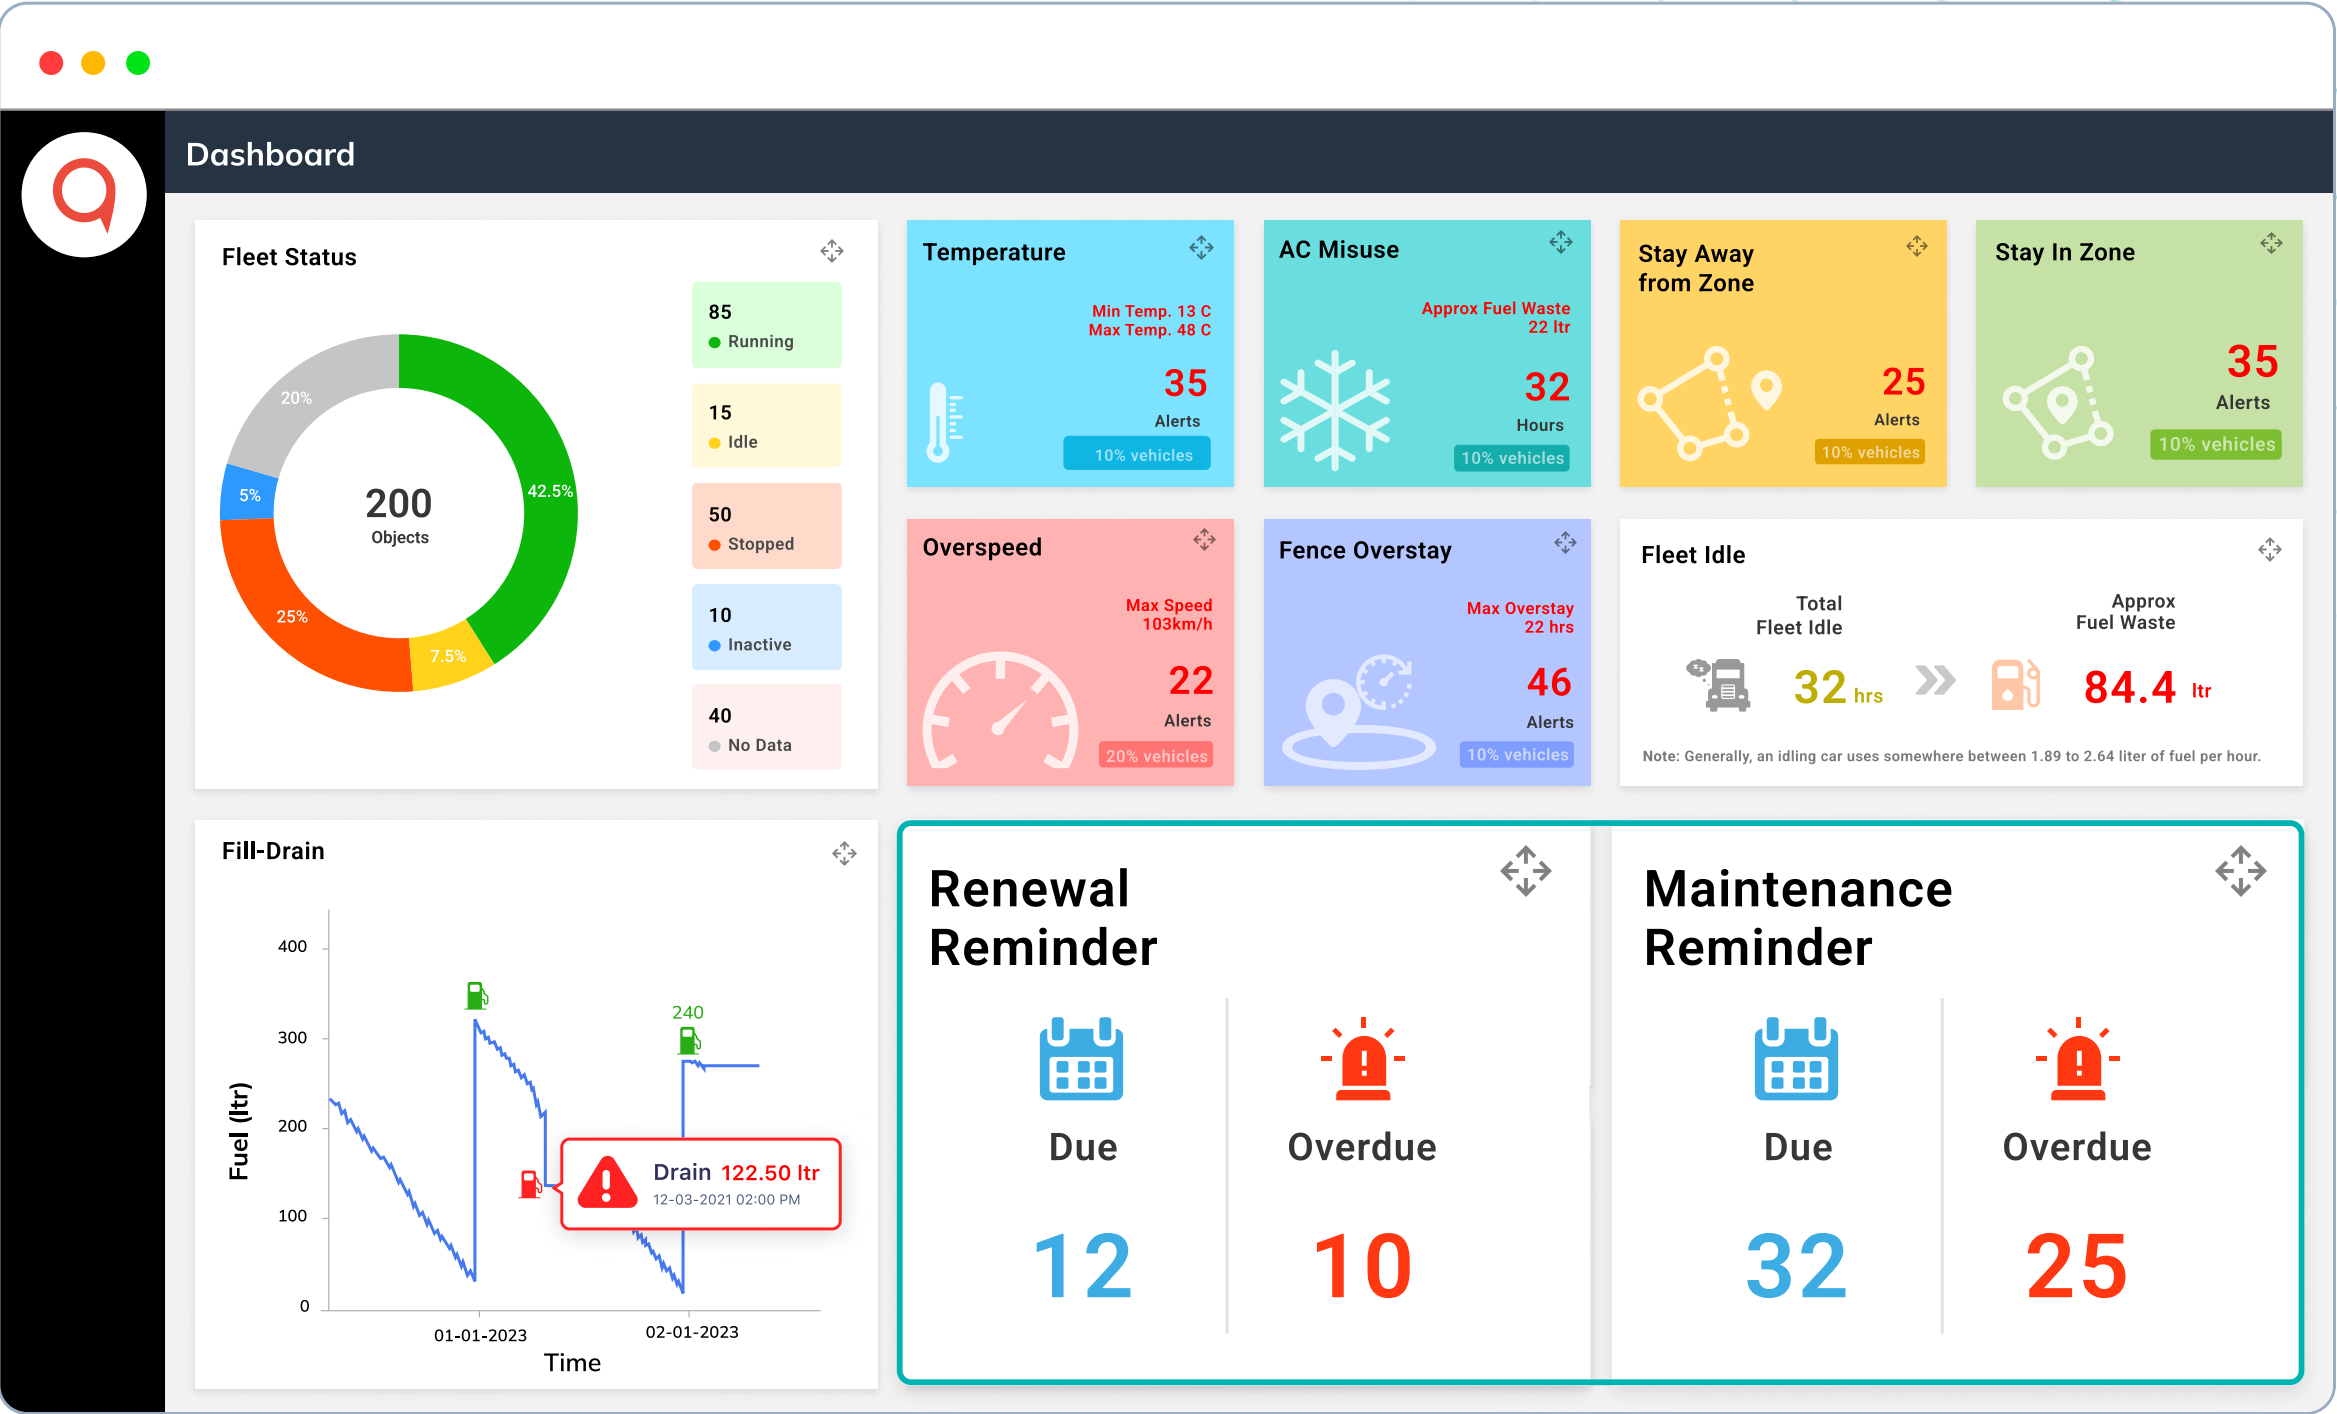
Dashboard

Fleet Status

20%
5%
200
Objects
42.5%
25%
7.5%

85
Running

15
Idle

50
Stopped

10
Inactive

40
No Data

Temperature
Min Temp. 13 C
Max Temp. 48 C
35
Alerts
10% vehicles

AC Misuse
Approx Fuel Waste
22 ltr
32
Hours
10% vehicles

Stay Away from Zone
25
Alerts
10% vehicles

Stay In Zone
35
Alerts
10% vehicles

Overspeed
Max Speed
103km/h
22
Alerts
20% vehicles

Fence Overstay
Max Overstay
22 hrs
46
Alerts
10% vehicles

Fleet Idle
Total
Fleet Idle
32 hrs
Approx
Fuel Waste
84.4 ltr
Note: Generally, an idling car uses somewhere between 1.89 to 2.64 liter of fuel per hour.

Fill-Drain
400
300
200
100
0
Fuel (ltr)
240
Drain 122.50 ltr
12-03-2021 02:00 PM
01-01-2023
02-01-2023
Time

Renewal Reminder
Due
12
Overdue
10

Maintenance Reminder
Due
32
Overdue
25